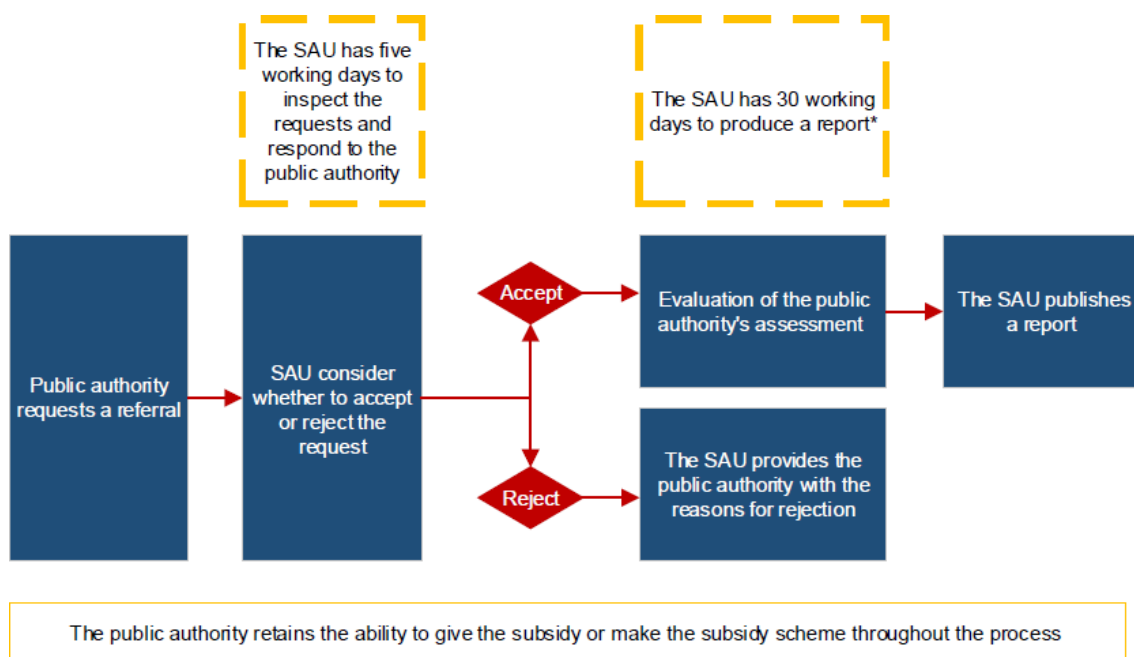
The SAU has five working days to inspect the requests and respond to the public authority

The SAU has 30 working days to produce a report*

Public authority requests a referral

SAU consider whether to accept or reject the request

Accept

Reject

Evaluation of the public authority's assessment

The SAU publishes a report

The SAU provides the public authority with the reasons for rejection

The public authority retains the ability to give the subsidy or make the subsidy scheme throughout the process